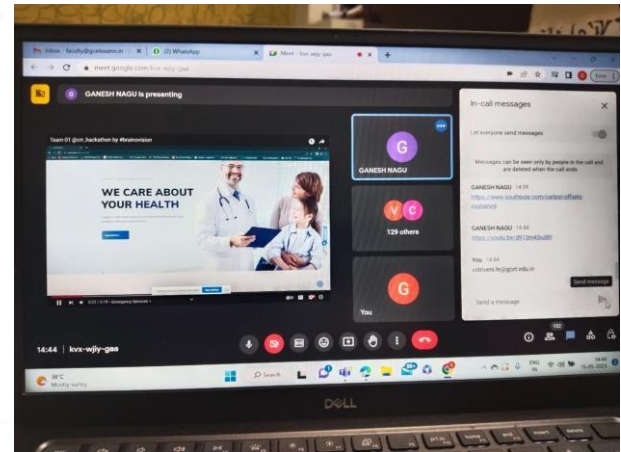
Inbox - faculty@gcelsaurus.in
(2) WhatsApp
Meet - kvx-wjiy-gaa
meet.google.com/kvx-wjiy-gaa

GANESH NAGU is presenting

Team 01 @on_hackathon by #brainovision

WE CARE ABOUT YOUR HEALTH

GANESH NAGU

129 others

You

In-call messages

Let everyone send messages

Messages can be seen only by people in the call and are deleted when the call ends

GANESH NAGU 14:39
https://www.southpole.com/carbon-offsets-explained

GANESH NAGU 14:44
https://youtu.be/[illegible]

You 14:44
cdm.vem.fe@gcet.edu.in

Send message

Send a message

14:44 | kvx-wjiy-gaa

38°C
Mostly sunny

Search

DELL